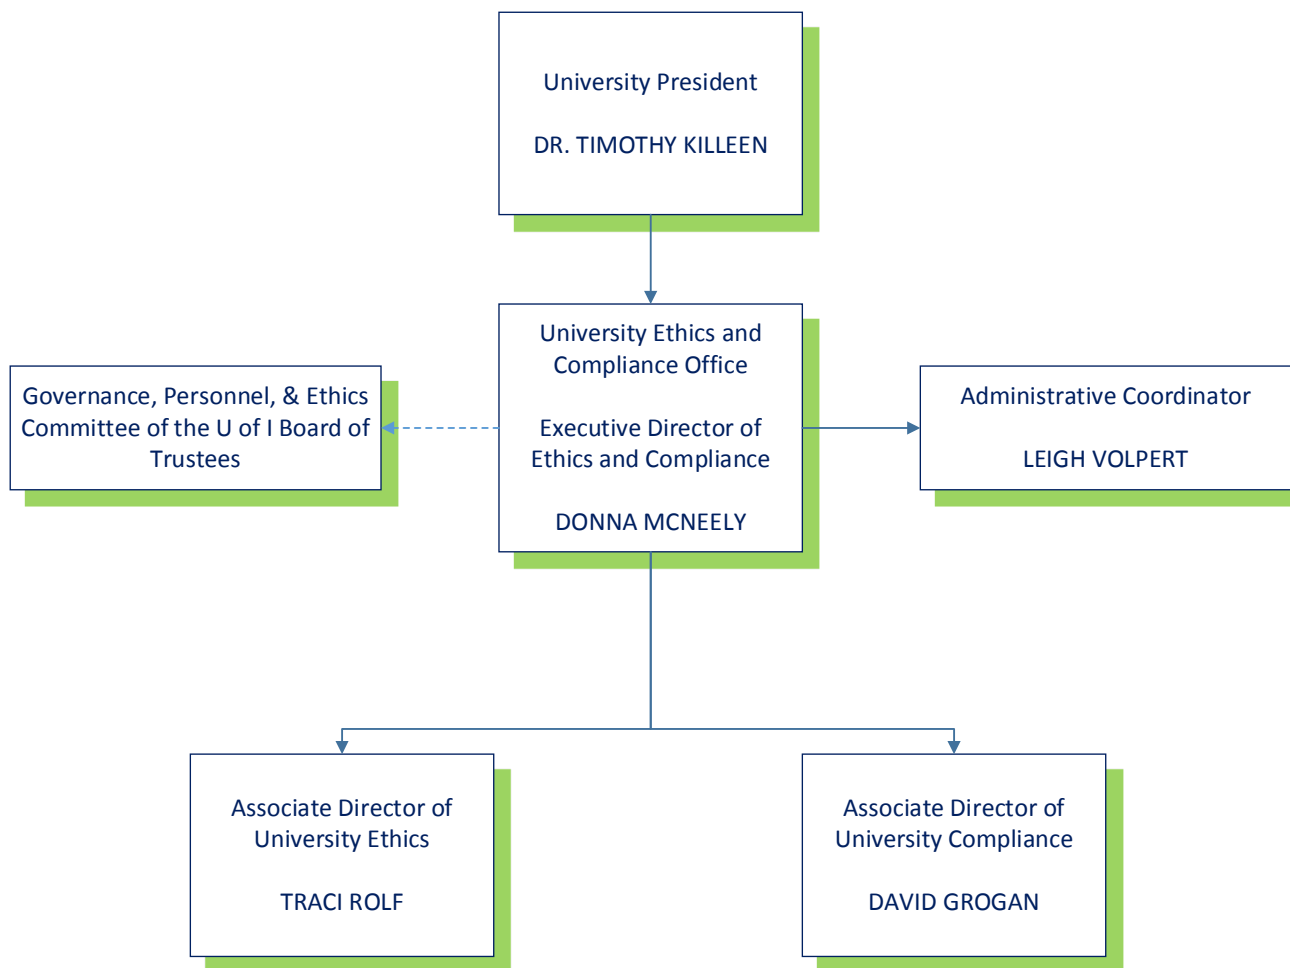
University President

DR. TIMOTHY KILLEEN

University Ethics and Compliance Office

Executive Director of Ethics and Compliance

DONNA MCNEELY

Governance, Personnel, & Ethics Committee of the U of I Board of Trustees

Administrative Coordinator

LEIGH VOLPERT

Associate Director of University Ethics

TRACI ROLF

Associate Director of University Compliance

DAVID GROGAN